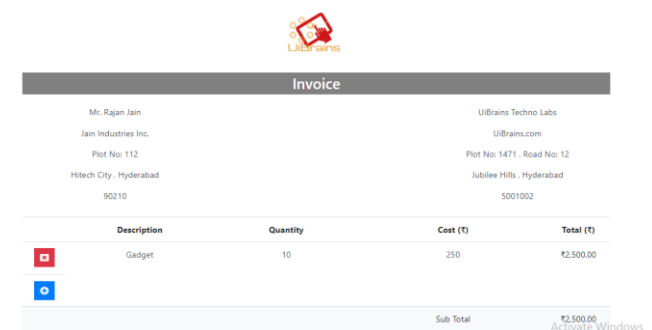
UiBrains

Invoice

Mr. Rajan Jain
Jain Industries Inc.
Plot No: 112
Hitech City , Hyderabad
90210

UiBrains Techno Labs
UiBrains.com
Plot No: 1471 , Road No: 12
Jubilee Hills , Hyderabad
5001002

| | Description | Quantity | Cost (₹) | Total (₹) |
|---|---|---|---|---|
| | Gadget | 10 | 250 | ₹2,500.00 |
| | | | Sub Total | ₹2,500.00 |

Activate Windows